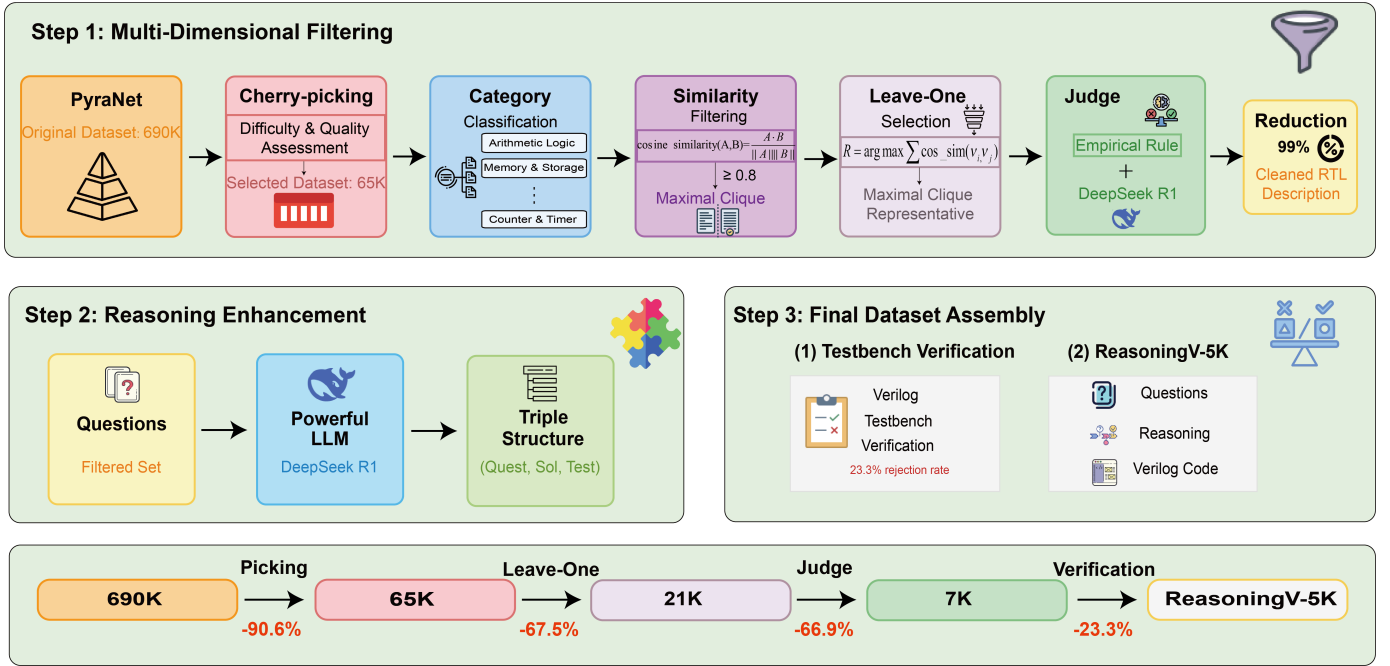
Step 1: Multi-Dimensional Filtering

PyraNet
Original Dataset: 690K

Cherry-picking
Difficulty & Quality Assessment
Selected Dataset: 65K

Category
Classification
Arithmetic Logic
Memory & Storage
⋮
Counter & Timer

Similarity
Filtering
$\cos\text{ine similarity}(A,B)=\frac{A\cdot B}{\|A\|\|B\|}$
≥ 0.8
Maximal Clique

Leave-One
Selection
$R=\arg\max\sum\cos\_\text{sim}(v_i,v_j)$
Maximal Clique Representative

Judge
Empirical Rule
+
DeepSeek R1

Reduction
99%
Cleaned RTL Description

Step 2: Reasoning Enhancement

Questions
Filtered Set

Powerful LLM
DeepSeek R1

Triple Structure
(Quest, Sol, Test)

Step 3: Final Dataset Assembly

(1) Testbench Verification
Verilog
Testbench
Verification
23.3% rejection rate

(2) ReasoningV-5K
Questions
Reasoning
Verilog Code

690K
Picking
-90.6%
65K
Leave-One
-67.5%
21K
Judge
-66.9%
7K
Verification
-23.3%
ReasoningV-5K